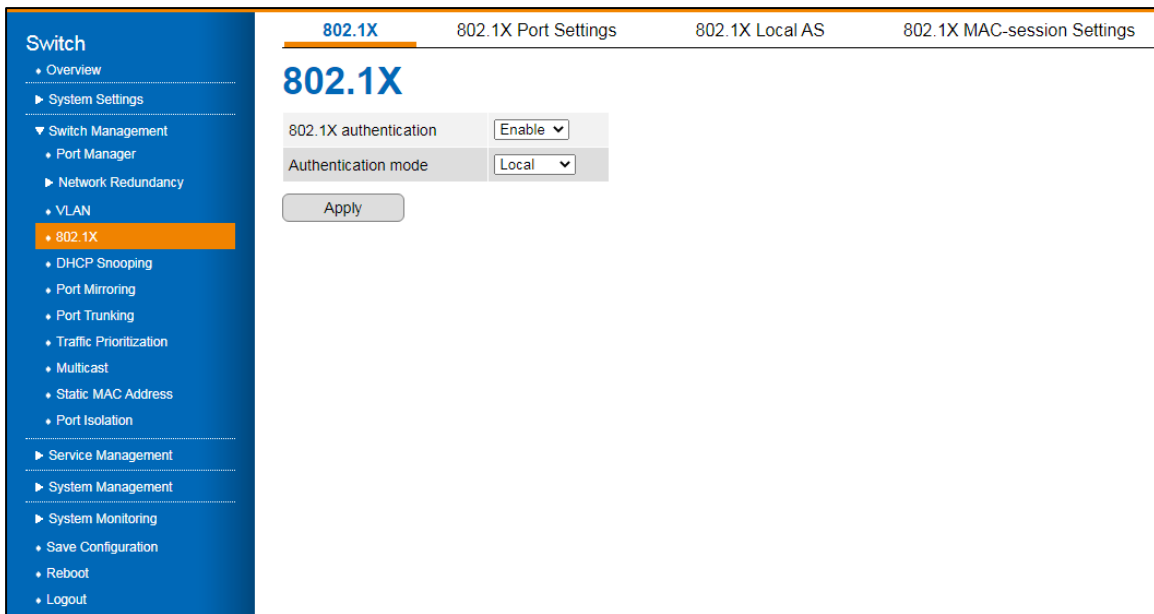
Switch
• Overview
▶ System Settings
▼ Switch Management
• Port Manager
▶ Network Redundancy
• VLAN
• 802.1X
• DHCP Snooping
• Port Mirroring
• Port Trunking
• Traffic Prioritization
• Multicast
• Static MAC Address
• Port Isolation
▶ Service Management
▶ System Management
▶ System Monitoring
• Save Configuration
• Reboot
• Logout

802.1X | 802.1X Port Settings | 802.1X Local AS | 802.1X MAC-session Settings

802.1X

| 802.1X authentication | Enable |
|---|---|
| Authentication mode | Local |

Apply